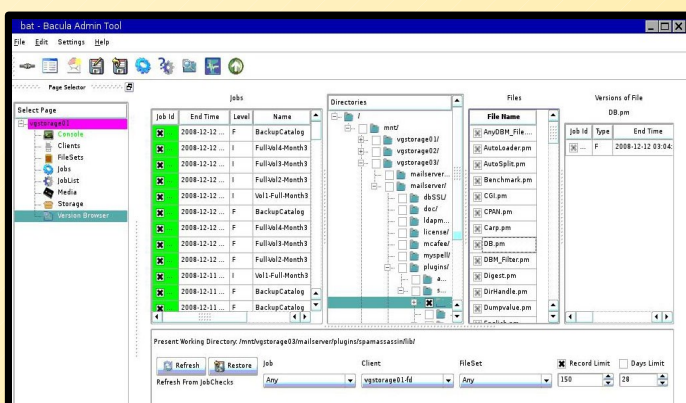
bat - Bacula Admin Tool

File Edit Settings Help

Page Selector

Select Page

vgstorage01

Console

Clients

FileSets

Jobs

JobList

Media

Storage

Version Browser

Jobs

| Job Id | End Time | Level | Name |
|---|---|---|---|
| | 2008-12-12 ... | F | BackupCatalog |
| | 2008-12-12 ... | I | Full-Vol4-Month3 |
| | 2008-12-12 ... | I | Full-Vol3-Month3 |
| | 2008-12-12 ... | I | Full-Vol2-Month3 |
| | 2008-12-12 ... | I | Vol1-Full-Month3 |
| | 2008-12-12 ... | F | BackupCatalog |
| | 2008-12-12 ... | F | Full-Vol4-Month3 |
| | 2008-12-12 ... | F | Full-Vol3-Month3 |
| | 2008-12-12 ... | F | Full-Vol2-Month3 |
| | 2008-12-11 ... | I | Vol1-Full-Month3 |
| | 2008-12-11 ... | F | BackupCatalog |
| | 2008-12-11 ... | F | BackupCatalog |

Directories

/
mnt/
vgstorage01/
vgstorage02/
vgstorage03/
mailserver...
mailserver/
dbSSL/
doc/
ldapm...
license/
mcafee/
myspell/
plugins/
a...
s...

Files

File Name
AnyDBM_File...
AutoLoader.pm
AutoSplit.pm
Benchmark.pm
CGI.pm
CPAN.pm
Carp.pm
DB.pm
DBM_Filter.pm
Digest.pm
DirHandle.pm
Dumpvalue.pm

Versions of File

DB.pm

| Job Id | Type | End Time |
|---|---|---|
| ... | F | 2008-12-12 03:04: |

Present Working Directory: /mnt/vgstorage03/mailserver/plugins/spamassassin/lib/

Refresh Restore

Refresh From JobChecks

Job
Any

Client
vgstorage01-fd

FileSet
Any

Record Limit
150

Days Limit
28